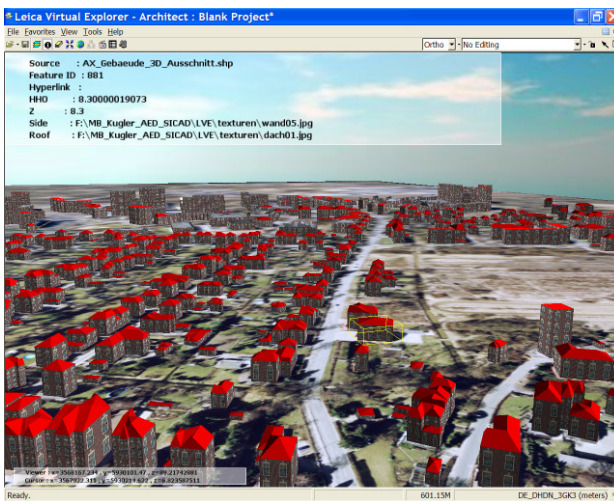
Leica Virtual Explorer - Architect : Blank Project*

File Favorites View Tools Help

Ortho | No Editing

Source : AX_Gebaeude_3D_Ausschnitt.shp
Feature ID : 881
Hyperlink :
HHO : 8.30000019073
Z : 8.3
Side : F:\MB_Kugler_AED_SICAD\LVE\texturen\wand05.jpg
Roof : F:\MB_Kugler_AED_SICAD\LVE\texturen\dach01.jpg

Viewer : x=3568167.234 , y=5930103.47 , z=89.21742981
Cursor : x=3567922.319 , y=5930214.622 , z=8.423587511

Ready. | 601.15M | DE_DHDN_3GK3 (meters)